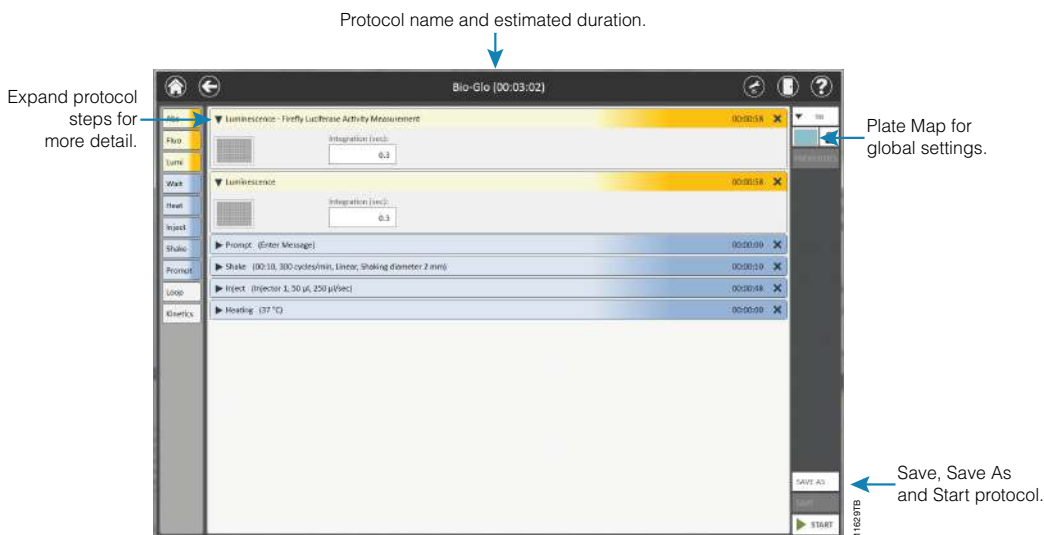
Protocol name and estimated duration.

Expand protocol steps for more detail.

Plate Map for global settings.

Save, Save As and Start protocol.

Bio-Glo (00:03:02)

Abs
Fluo
Lumi
Wait
Heat
Inject
Shake
Prompt
Loop
Kinetics

▼ Luminescence - Firefly Luciferase Activity Measurement 00:00:58 ✕
Integration (sec):
0.3

▼ Luminescence 00:00:58 ✕
Integration (sec):
0.3

▶ Prompt (Enter Message) 00:00:00 ✕
▶ Shake (00:10, 300 cycles/min, Linear, Shaking diameter 2 mm) 00:00:10 ✕
▶ Inject (Injector 1, 50 µl, 250 µl/sec) 00:00:48 ✕
▶ Heating (37 °C) 00:00:00 ✕

96
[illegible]

SAVE AS
SAVE
▶ START

11629TB